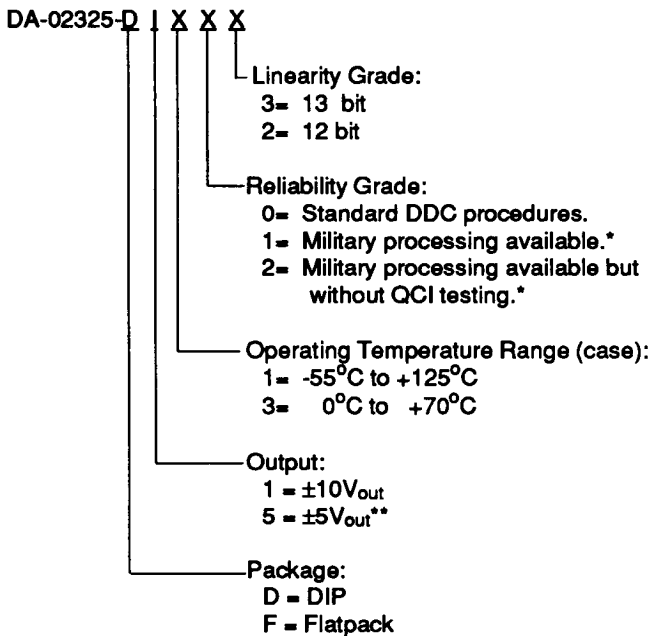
DA-02325-D I X X X

Linearity Grade:
3= 13 bit
2= 12 bit

Reliability Grade:
0= Standard DDC procedures.
1= Military processing available.*
2= Military processing available but without QCI testing.*

Operating Temperature Range (case):
1= -55°C to +125°C
3= 0°C to +70°C

Output:
1 = $\pm 10V_{out}$
5 = $\pm 5V_{out}$**

Package:
D = DIP
F = Flatpack